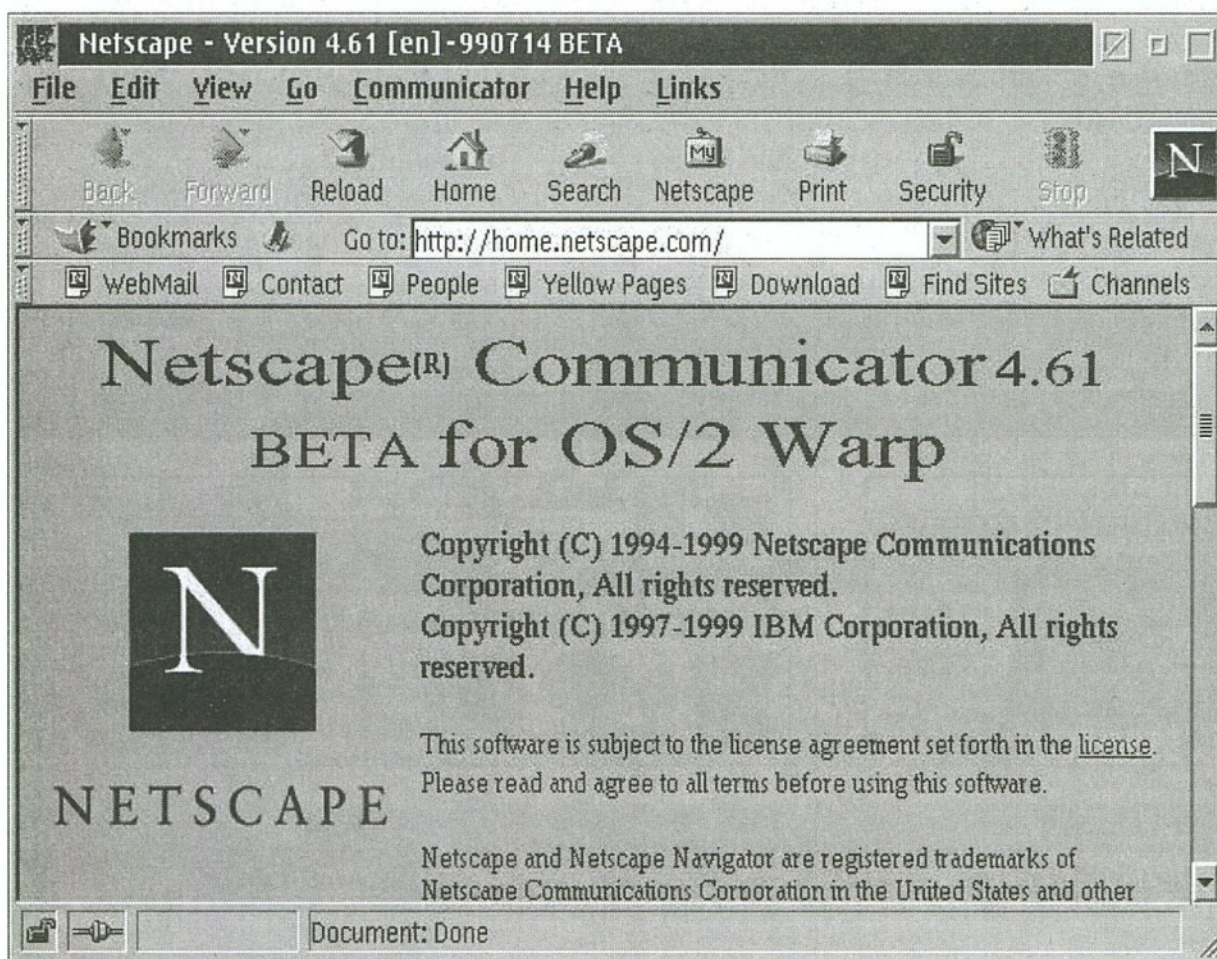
Netscape - Version 4.61 [en]-990714 BETA

File Edit View Go Communicator Help Links

Back Forward Reload Home Search Netscape Print Security Stop

Bookmarks Go to: http://home.netscape.com/ What's Related

WebMail Contact People Yellow Pages Download Find Sites Channels

Netscape(R) Communicator 4.61
BETA for OS/2 Warp

NETSCAPE

Copyright (C) 1994-1999 Netscape Communications Corporation, All rights reserved.
Copyright (C) 1997-1999 IBM Corporation, All rights reserved.

This software is subject to the license agreement set forth in the license. Please read and agree to all terms before using this software.

Netscape and Netscape Navigator are registered trademarks of Netscape Communications Corporation in the United States and other

Document: Done